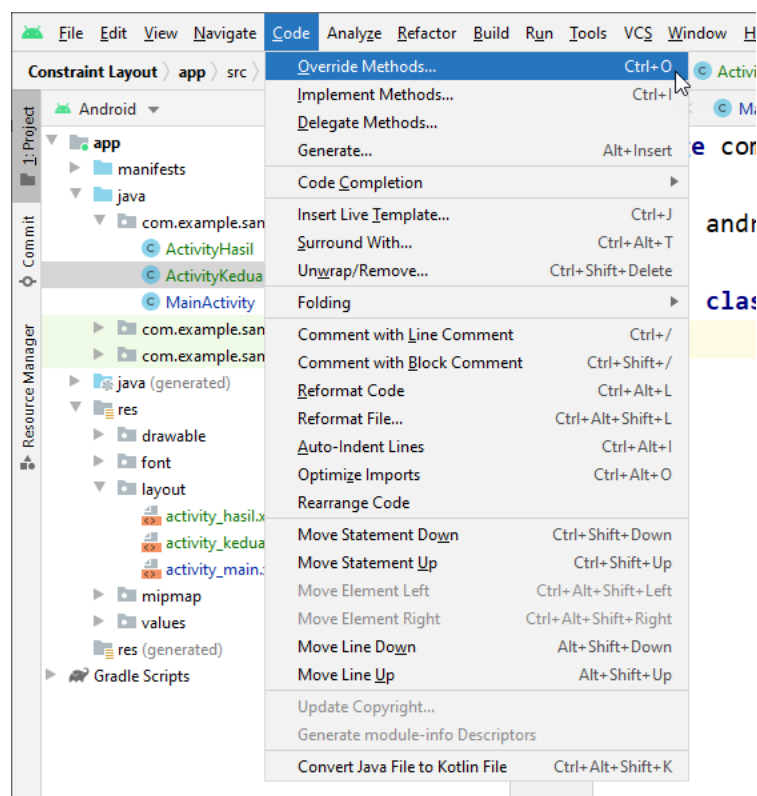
File Edit View Navigate Code Analyze Refactor Build Run Tools VCS Window H

Constraint Layout app src

1: Project
Commit
Resource Manager

Android

app
manifests
java
com.example.san
ActivityHasil
ActivityKedua
MainActivity
com.example.san
com.example.san
java (generated)
res
drawable
font
layout
activity_hasil.x
activity_kedua
activity_main.
mipmap
values
res (generated)
Gradle Scripts

Override Methods... Ctrl+O
Implement Methods... Ctrl+I
Delegate Methods...
Generate... Alt+Insert
Code Completion
Insert Live Template... Ctrl+J
Surround With... Ctrl+Alt+T
Unwrap/Remove... Ctrl+Shift+Delete
Folding
Comment with Line Comment Ctrl+/
Comment with Block Comment Ctrl+Shift+/
Reformat Code Ctrl+Alt+L
Reformat File... Ctrl+Alt+Shift+L
Auto-Indent Lines Ctrl+Alt+I
Optimize Imports Ctrl+Alt+O
Rearrange Code
Move Statement Down Ctrl+Shift+Down
Move Statement Up Ctrl+Shift+Up
Move Element Left Ctrl+Alt+Shift+Left
Move Element Right Ctrl+Alt+Shift+Right
Move Line Down Alt+Shift+Down
Move Line Up Alt+Shift+Up
Update Copyright...
Generate module-info Descriptors
Convert Java File to Kotlin File Ctrl+Alt+Shift+K

Activi
Ma
e con
andr
clas